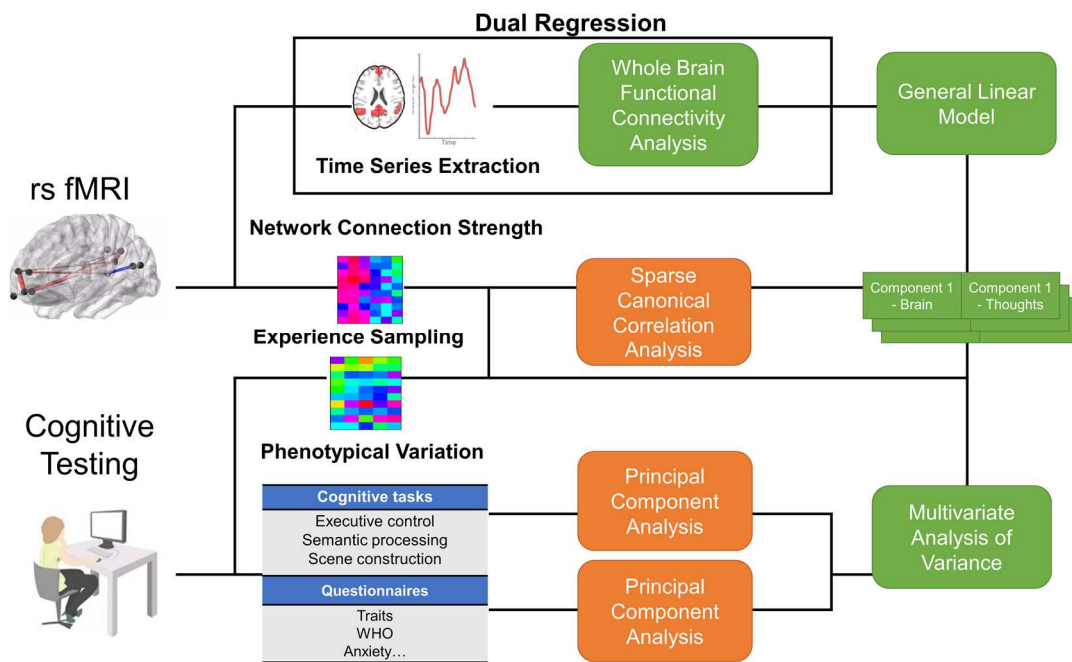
Dual Regression

Time

Time Series Extraction

Whole Brain Functional Connectivity Analysis

General Linear Model

rs fMRI

Network Connection Strength

Sparse Canonical Correlation Analysis

Component 1 - Brain

Component 1 - Thoughts

Experience Sampling

Cognitive Testing

Phenotypical Variation

Cognitive tasks

Executive control
Semantic processing
Scene construction

Questionnaires

Traits
WHO
Anxiety…

Principal Component Analysis

Principal Component Analysis

Multivariate Analysis of Variance